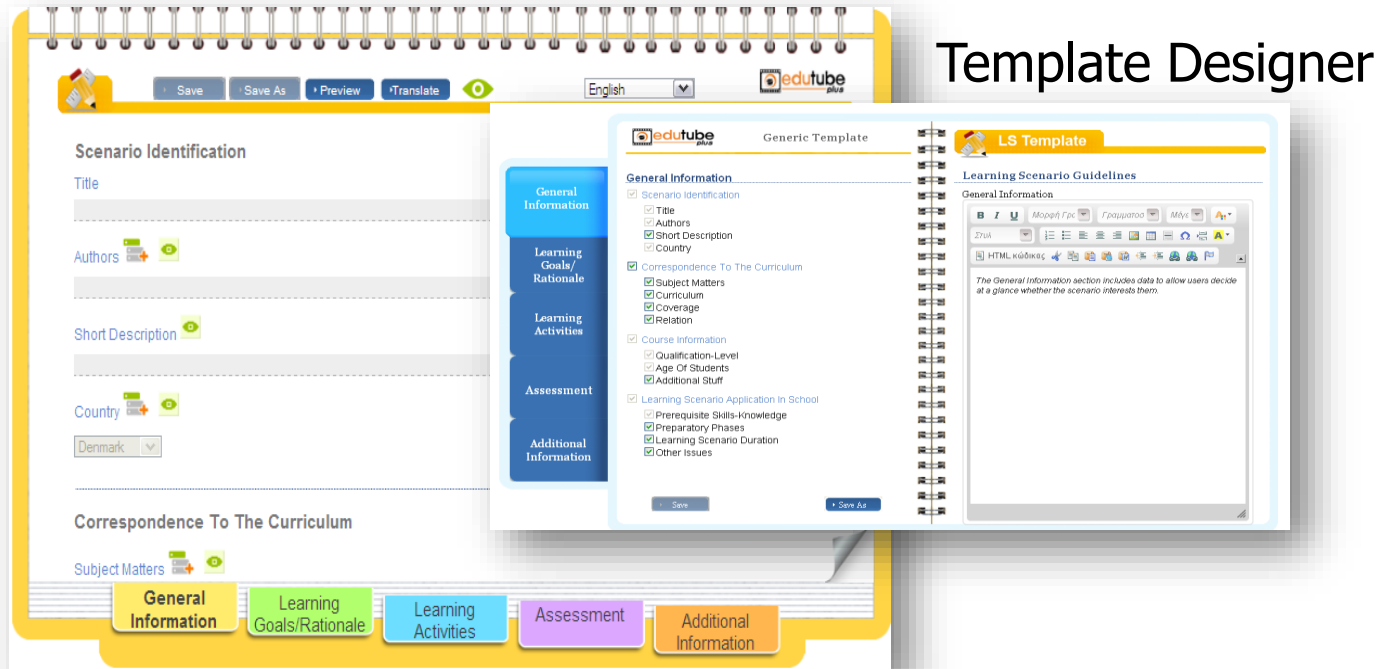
Template Designer

Save Save As Preview Translate English

edutube plus

Scenario Identification

Title

Authors

Short Description

Country

Denmark

Correspondence To The Curriculum

Subject Matters

General Information | Learning Goals/Rationale | Learning Activities | Assessment | Additional Information

edutube plus Generic Template

General Information
Learning Goals/ Rationale
Learning Activities
Assessment
Additional Information

General Information

Scenario Identification
Title
Authors
Short Description
Country

Correspondence To The Curriculum
Subject Matters
Curriculum
Coverage
Relation

Course Information
Qualification-Level
Age Of Students
Additional Stuff

Learning Scenario Application In School
Prerequisite Skills-Knowledge
Preparatory Phases
Learning Scenario Duration
Other Issues

Save Save As

LS Template

Learning Scenario Guidelines

General Information

B I U Μορφή Γρα Γραμματοσ Μέγε
Στυλ
HTML κώδικας

The General Information section includes data to allow users decide at a glance whether the scenario interests them.